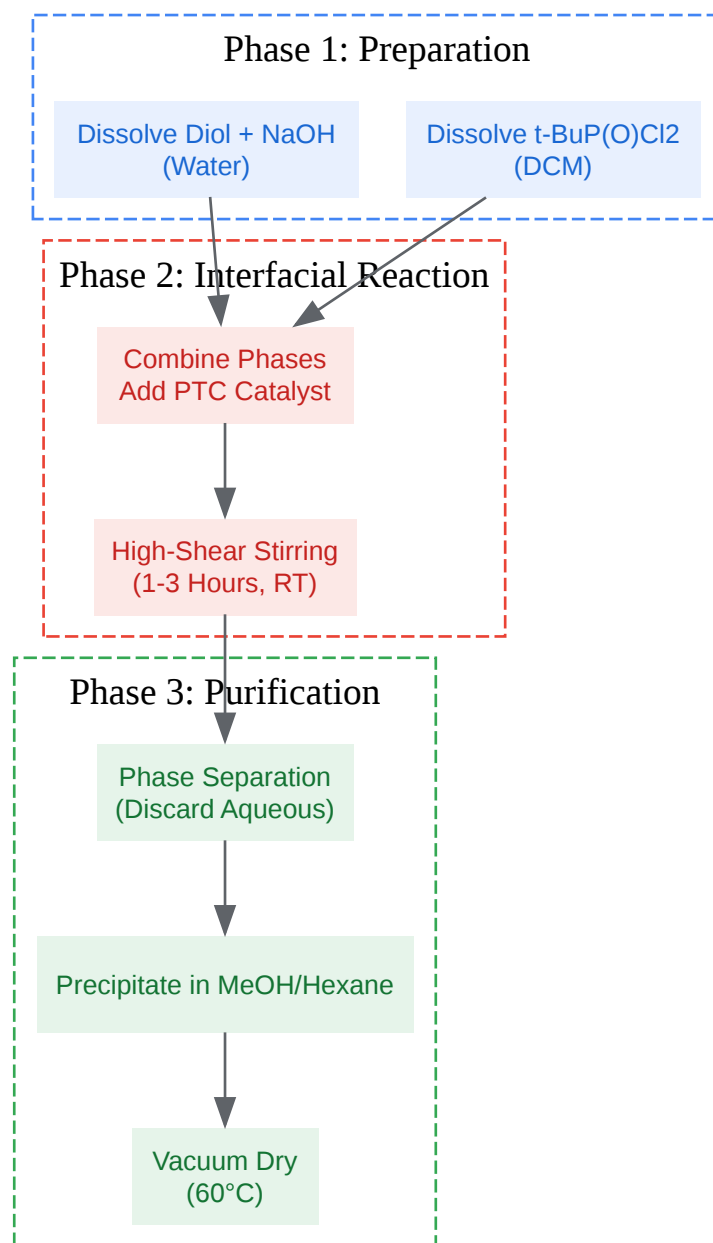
Phase 1: Preparation

Dissolve Diol + NaOH
(Water)

Dissolve t-BuP(O)Cl2
(DCM)

Phase 2: Interfacial Reaction

Combine Phases
Add PTC Catalyst

High-Shear Stirring
(1-3 Hours, RT)

Phase 3: Purification

Phase Separation
(Discard Aqueous)

Precipitate in MeOH/Hexane

Vacuum Dry
(60°C)